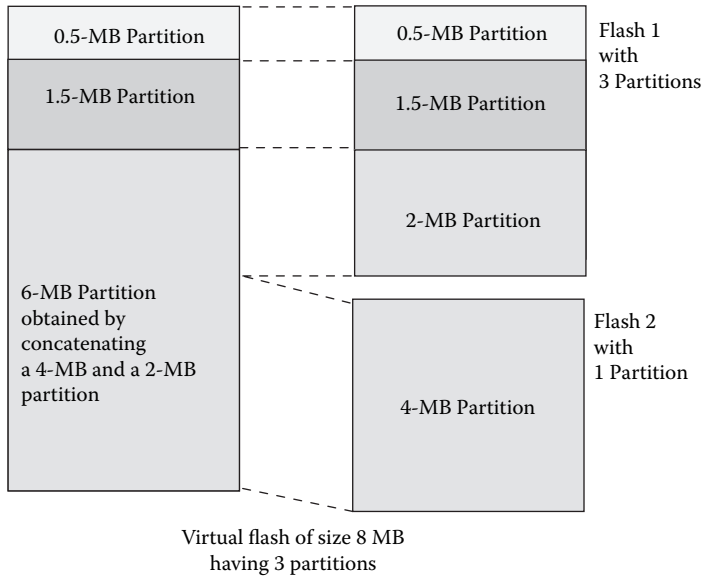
0.5-MB Partition

1.5-MB Partition

6-MB Partition obtained by concatenating a 4-MB and a 2-MB partition

0.5-MB Partition

1.5-MB Partition

2-MB Partition

Flash 1 with 3 Partitions

4-MB Partition

Flash 2 with 1 Partition

Virtual flash of size 8 MB having 3 partitions